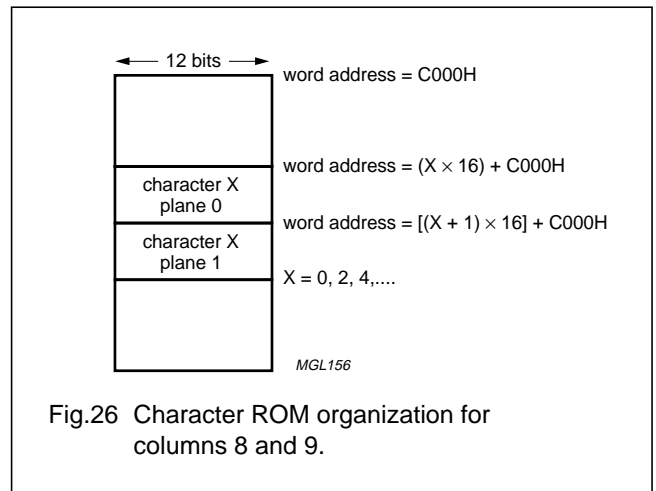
12 bits

word address = C000H

word address = (X × 16) + C000H

character X plane 0

word address = [(X + 1) × 16] + C000H

character X plane 1

X = 0, 2, 4,....

MGL156

Fig.26 Character ROM organization for columns 8 and 9.